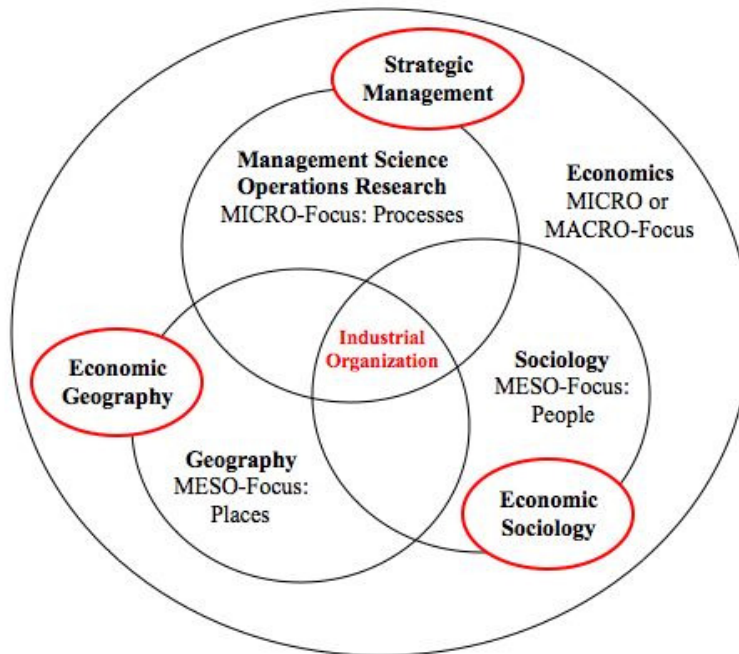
Strategic Management

Management Science Operations Research
MICRO-Focus: Processes

Economics
MICRO or MACRO-Focus

Economic Geography

Industrial Organization

Sociology
MESO-Focus: People

Geography
MESO-Focus: Places

Economic Sociology